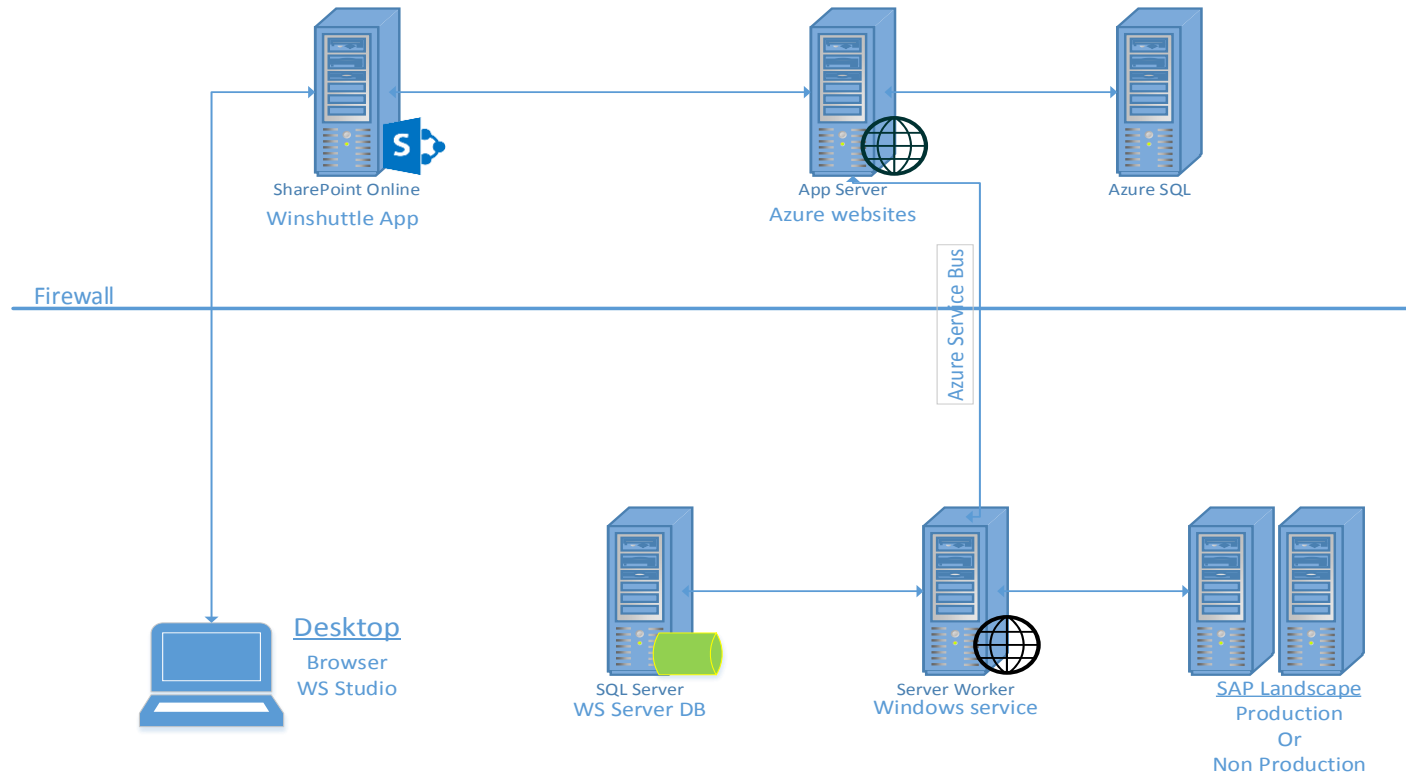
S

SharePoint Online
Winshuttle App

App Server
Azure websites

Azure SQL

Firewall

Azure Service Bus

Desktop
Browser
WS Studio

SQL Server
WS Server DB

Server Worker
Windows service

SAP Landscape
Production
Or
Non Production